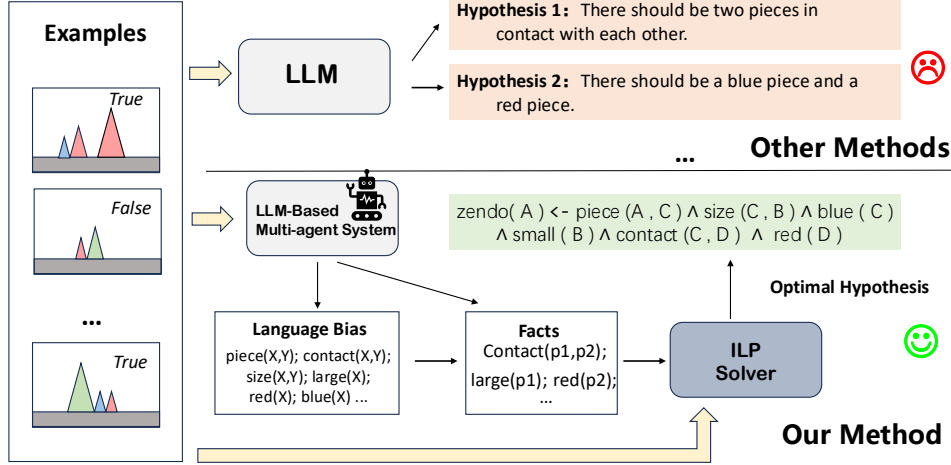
Examples

True

False

...

True

LLM

Hypothesis 1：There should be two pieces in contact with each other.

Hypothesis 2：There should be a blue piece and a red piece.

...

Other Methods

LLM-Based Multi-agent System

zendo( A ) <- piece (A , C ) ∧ size (C , B ) ∧ blue ( C ) ∧ small ( B ) ∧ contact (C , D ) ∧ red ( D )

Optimal Hypothesis

Language Bias
piece(X,Y); contact(X,Y); size(X,Y); large(X); red(X); blue(X) ...

Facts
Contact(p1,p2); large(p1); red(p2); ...

ILP Solver

Our Method